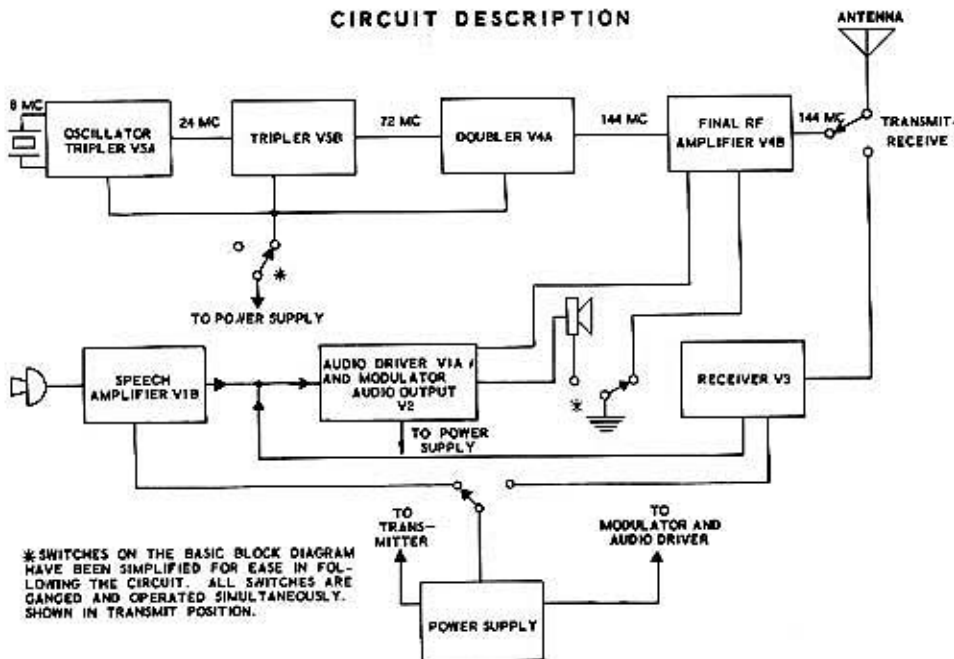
CIRCUIT DESCRIPTION

ANTENNA

8 MC

OSCILLATOR TRIPLER V5A

24 MC

TRIPLER V5B

72 MC

DOUBLER V4A

144 MC

FINAL RF AMPLIFIER V4B

144 MC

TRANSMIT-RECEIVE

*

TO POWER SUPPLY

SPEECH AMPLIFIER V1B

AUDIO DRIVER V1A AND MODULATOR AUDIO OUTPUT V2

TO POWER SUPPLY

*

RECEIVER V3

TO TRANS-MITTER

TO MODULATOR AND AUDIO DRIVER

POWER SUPPLY

* SWITCHES ON THE BASIC BLOCK DIAGRAM HAVE BEEN SIMPLIFIED FOR EASE IN FOLLOWING THE CIRCUIT. ALL SWITCHES ARE GANGED AND OPERATED SIMULTANEOUSLY. SHOWN IN TRANSMIT POSITION.